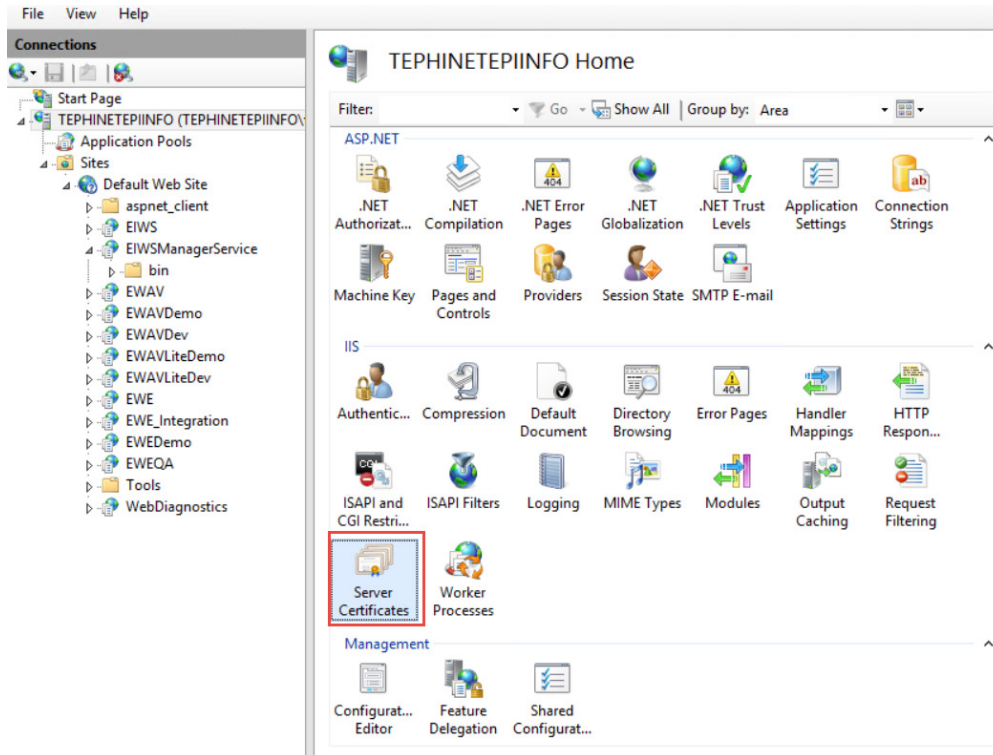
File View Help

Connections

Start Page
TEPHINETEPIINFO (TEPHINETEPIINFO\
Application Pools
Sites
Default Web Site
aspnet_client
EIWS
EIWSManagerService
bin
EWAV
EWAVDemo
EWAVDev
EWAVLiteDemo
EWAVLiteDev
EWE
EWE_Integration
EWEDemo
EWEQA
Tools
WebDiagnostics

TEPHINETEPIINFO Home

Filter: Go Show All Group by: Area

ASP.NET

.NET Authorizat...
.NET Compilation
.NET Error Pages
.NET Globalization
.NET Trust Levels
Application Settings
Connection Strings
Machine Key
Pages and Controls
Providers
Session State
SMTP E-mail

IIS

Authentic...
Compression
Default Document
Directory Browsing
Error Pages
Handler Mappings
HTTP Respon...
ISAPI and CGI Restri...
ISAPI Filters
Logging
MIME Types
Modules
Output Caching
Request Filtering
Server Certificates
Worker Processes

Management

Configurat... Editor
Feature Delegation
Shared Configurat...